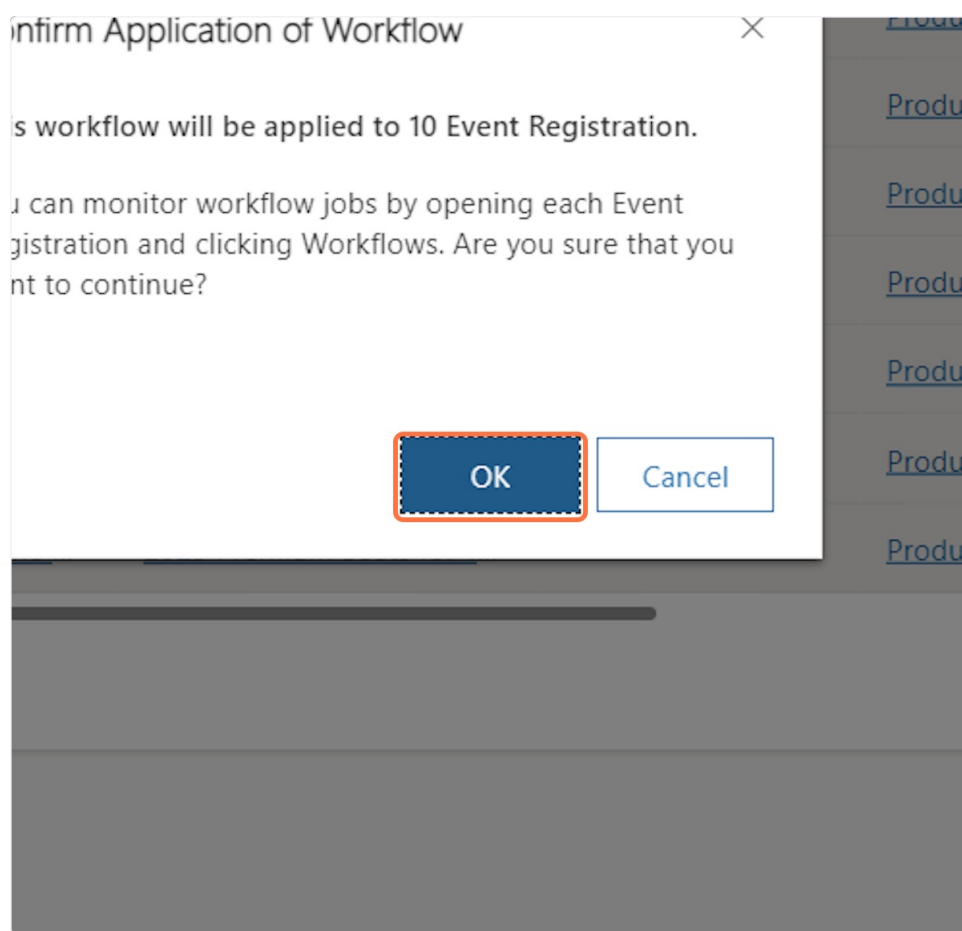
ɩnfirm Application of Workflow

×

is workflow will be applied to 10 Event Registration.

u can monitor workflow jobs by opening each Event gistration and clicking Workflows. Are you sure that you nt to continue?

OK

Cancel

Produ

Produ

Produ

Produ

Produ

Produ

Produ